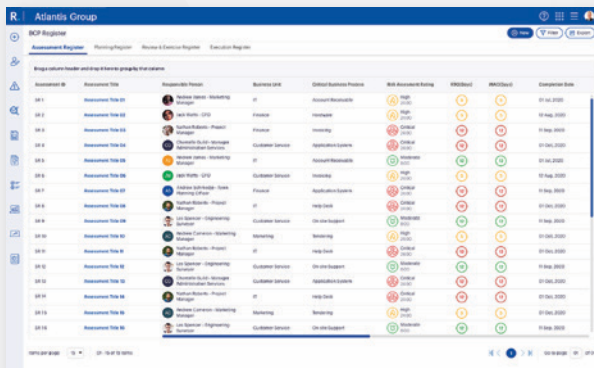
R. Atlantis Group

BCP Register

New Filter Export

Assessment Register Planning Register Review & Exercise Register Execution Register

Drag a column header and drop it here to group by that column

| Assessment ID | Assessment Title | Responsible Person | Business Unit | Critical Business Process | Risk Assessment Rating | RTO(Days) | RPO(Days) | Completion Date |
|---|---|---|---|---|---|---|---|---|
| DR 1 | Assessment Title 01 | Nadeee Jaikes - Marketing Manager | IT | Account Receivable | High (4.00) | 10 | 8 | 01 Jul, 2020 |
| DR 2 | Assessment Title 02 | Jack Watts - CFO | Finance | Hardware | Critical (5.00) | 7 | 7 | 01 Jul, 2020 |
| DR 3 | Assessment Title 03 | Nathan Roberts - Project Manager | Finance | Invoicing | Critical (5.00) | 10 | 10 | 10 Aug, 2020 |
| DR 4 | Assessment Title 04 | Chantelle Gulati - Manager Administration Services | Customer Service | Application Systems | Critical (5.00) | 10 | 10 | 01 Jul, 2020 |
| DR 5 | Assessment Title 05 | Nadeee Jaikes - Marketing Manager | Customer Service | Application Systems | Moderate (3.00) | 10 | 10 | 01 Dec, 2020 |
| DR 6 | Assessment Title 06 | Jack Watts - CFO | Customer Service | Invoicing | Critical (5.00) | 10 | 10 | 01 Jul, 2020 |
| DR 7 | Assessment Title 07 | Andrew Ashbridge - Sales Planning Officer | Finance | Account Receivable | High (4.00) | 10 | 10 | 01 Jul, 2020 |
| DR 8 | Assessment Title 08 | Nathan Roberts - Project Manager | IT | Help Desk | Critical (5.00) | 10 | 10 | 01 Jul, 2020 |
| DR 9 | Assessment Title 09 | Lex Spencer - Engineering Services | Customer Service | On-site Support | Moderate (3.00) | 10 | 10 | 01 Dec, 2020 |
| DR 10 | Assessment Title 10 | Nadeee Cameron - Marketing Manager | Marketing | Tendering | High (4.00) | 10 | 10 | 01 Jul, 2020 |
| DR 11 | Assessment Title 11 | Nathan Roberts - Project Manager | IT | Help Desk | Critical (5.00) | 10 | 10 | 01 Jul, 2020 |
| DR 12 | Assessment Title 12 | Lex Spencer - Engineering Services | Customer Service | On-site Support | Critical (5.00) | 10 | 10 | 11 Sep, 2020 |
| DR 13 | Assessment Title 13 | Chantelle Gulati - Manager Administration Services | Customer Service | Application Systems | Critical (5.00) | 10 | 10 | 01 Dec, 2020 |
| DR 14 | Assessment Title 14 | Nathan Roberts - Project Manager | IT | Help Desk | Critical (5.00) | 10 | 10 | 01 Dec, 2020 |
| DR 15 | Assessment Title 15 | Nadeee Jaikes - Marketing Manager | Marketing | Tendering | High (4.00) | 10 | 10 | 01 Jul, 2020 |
| DR 16 | Assessment Title 16 | Lex Spencer - Engineering Services | Customer Service | On-site Support | Critical (5.00) | 10 | 10 | 11 Sep, 2020 |

Items per page 15 | 01 - 15 of 15 items | 1 | Go to page 01 of 01